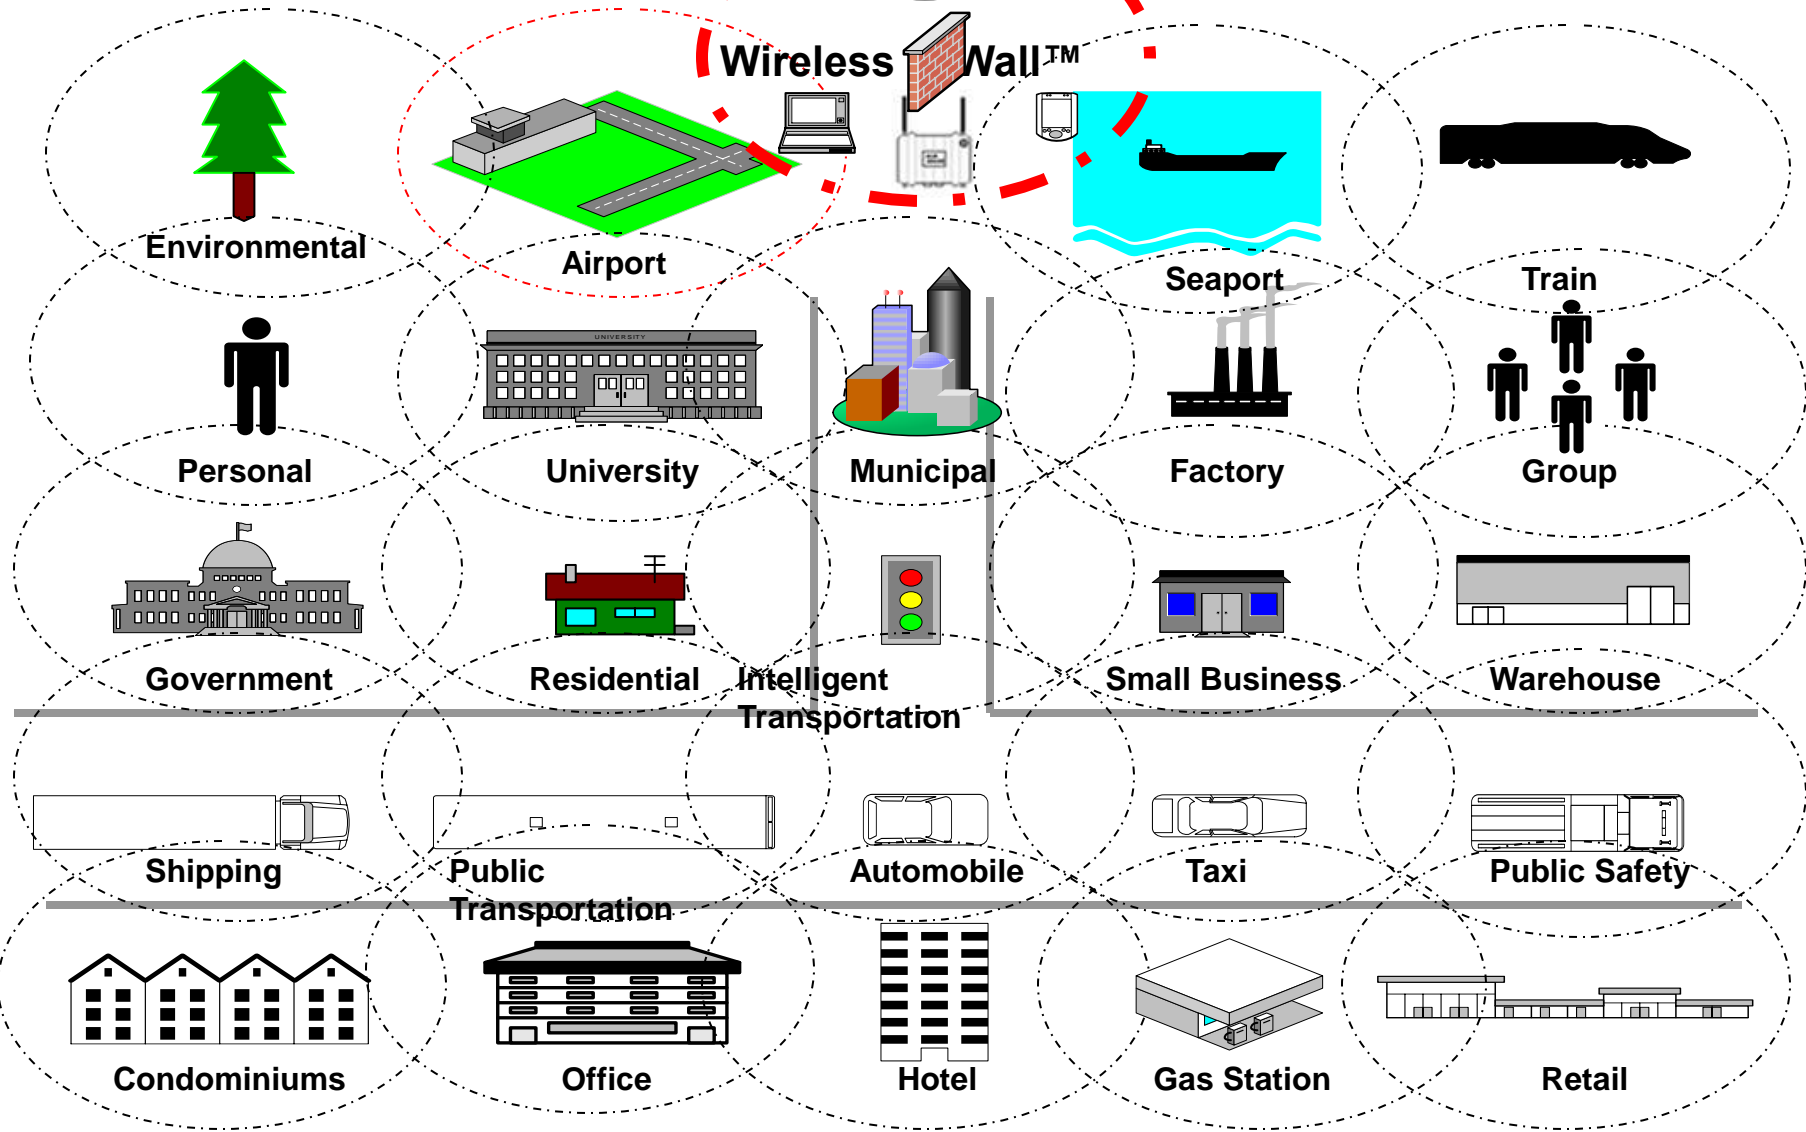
Wireless Wall™

UNIVERSITY

Environmental

Airport

Seaport

Train

Personal

University

Municipal

Factory

Group

Government

Residential

Intelligent Transportation

Small Business

Warehouse

Shipping

Public Transportation

Automobile

Taxi

Public Safety

Condominiums

Office

Hotel

Gas Station

Retail